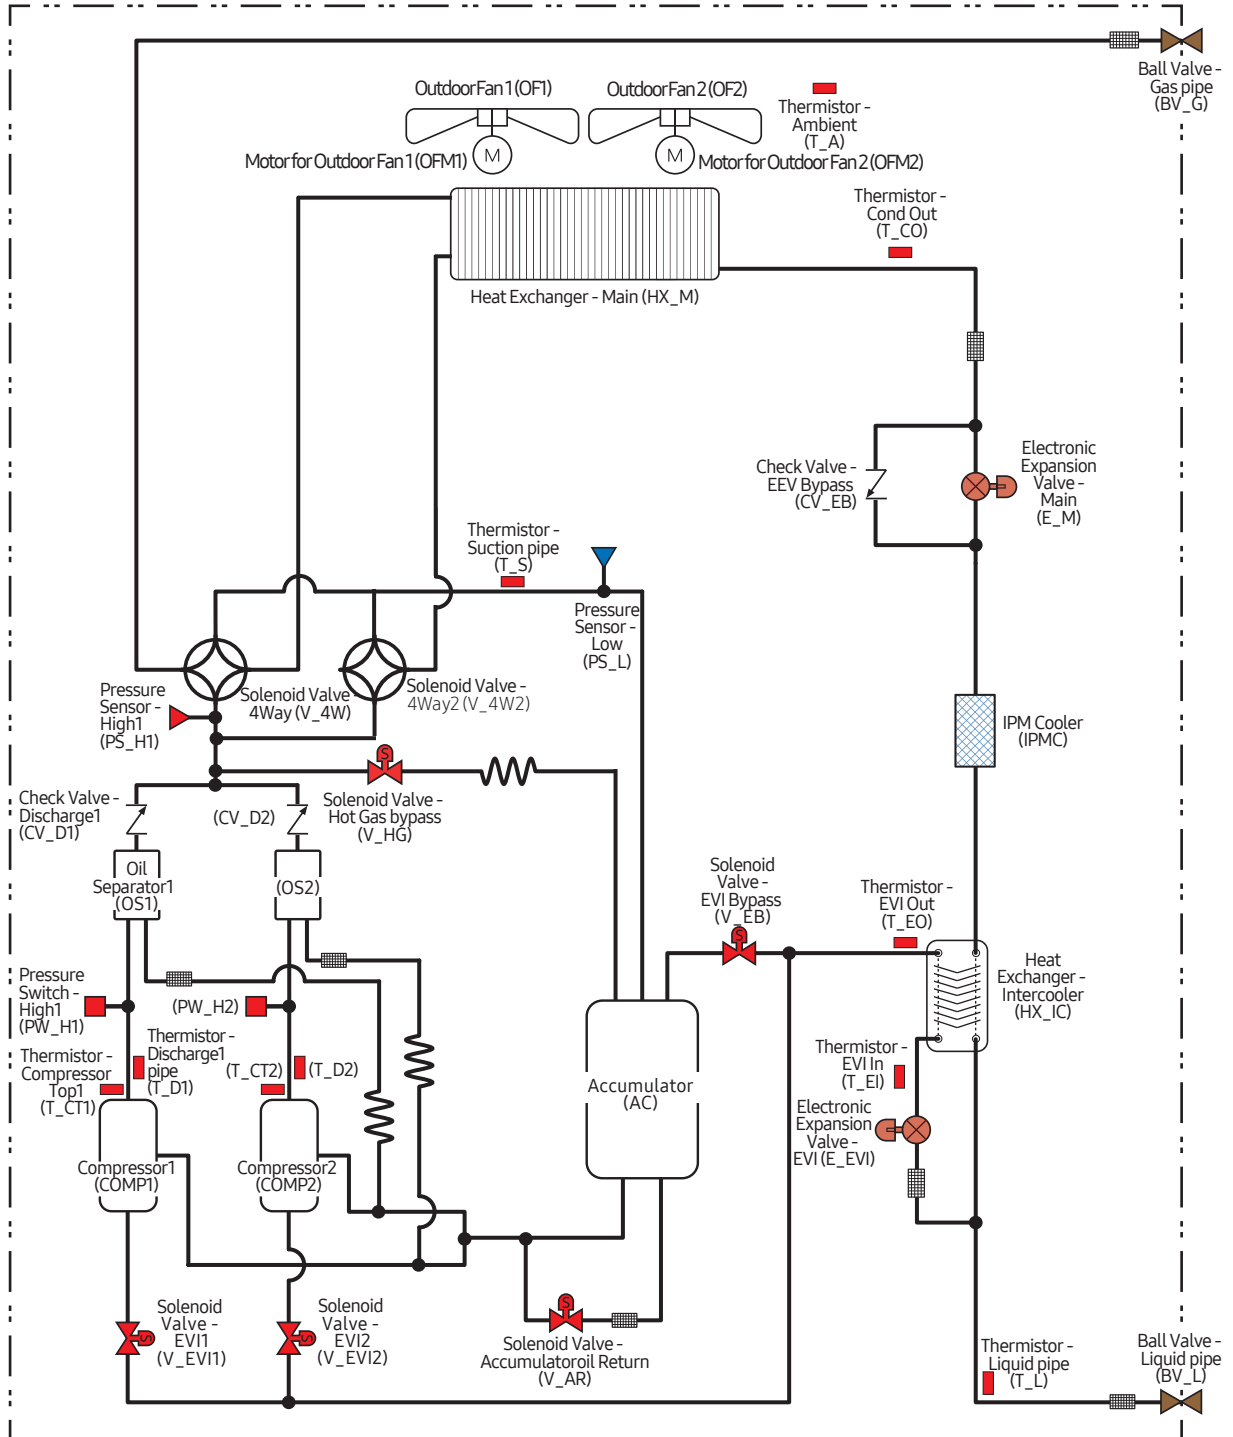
Ball Valve - Gas pipe (BV_G)

Outdoor Fan 1 (OF1)

Outdoor Fan 2 (OF2)

Thermistor - Ambient (T_A)

M

Motor for Outdoor Fan 1 (OFM1)

M

Motor for Outdoor Fan 2 (OFM2)

Thermistor - Cond Out (T_CO)

Heat Exchanger - Main (HX_M)

Check Valve - EEV Bypass (CV_EB)

Electronic Expansion Valve - Main (E_M)

Thermistor - Suction pipe (T_S)

Pressure Sensor - Low (PS_L)

Pressure Sensor - High1 (PS_H1)

Solenoid Valve - 4Way (V_4W)

Solenoid Valve - 4Way2 (V_4W2)

IPM Cooler (IPMC)

S

Check Valve - Discharge1 (CV_D1)

(CV_D2)

Solenoid Valve - Hot Gas bypass (V_HG)

Oil Separator1 (OS1)

(OS2)

Solenoid Valve - EVI Bypass (V_EB)

S

Thermistor - EVI Out (T_EO)

Heat Exchanger - Intercooler (HX_IC)

Pressure Switch - High1 (PW_H1)

(PW_H2)

Thermistor - Compressor Top1 (T_CT1)

Thermistor - Discharge1 pipe (T_D1)

(T_CT2)

(T_D2)

Accumulator (AC)

Thermistor - EVI In (T_EI)

Electronic Expansion Valve - EVI (E_EVI)

Compressor1 (COMP1)

Compressor2 (COMP2)

S

Solenoid Valve - EVI1 (V_EVI1)

S

Solenoid Valve - EVI2 (V_EVI2)

S

Solenoid Valve - Accumulatoroil Return (V_AR)

Thermistor - Liquid pipe (T_L)

Ball Valve - Liquid pipe (BV_L)